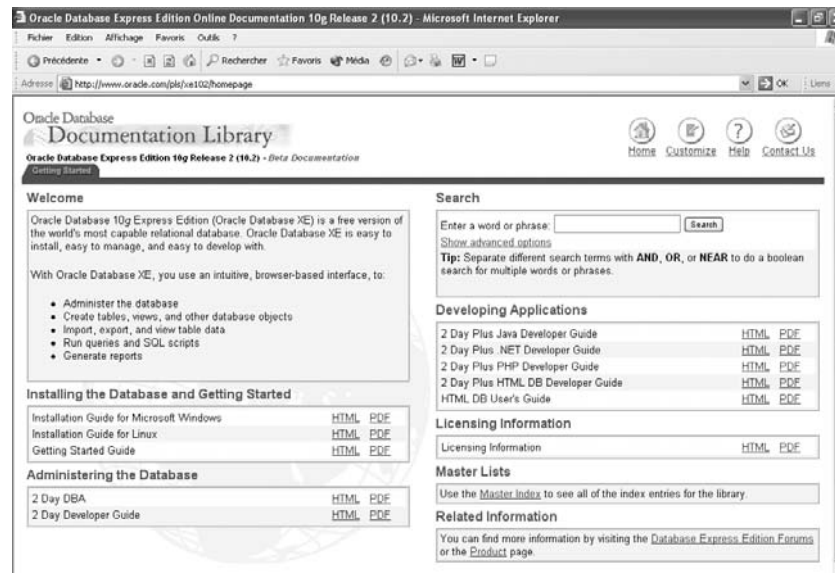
Oracle Database Express Edition Online Documentation 10g Release 2 (10.2) - Microsoft Internet Explorer

Fichier Edition Affichage Favoris Outils ?

Précédente Rechercher Favoris Média

Adresse http://www.oracle.com/pls/xe102/homepage OK Liens

Oracle Database
Documentation Library
Oracle Database Express Edition 10g Release 2 (10.2) - Beta Documentation
Getting Started

Home Customize Help Contact Us

Welcome

Oracle Database 10g Express Edition (Oracle Database XE) is a free version of the world's most capable relational database. Oracle Database XE is easy to install, easy to manage, and easy to develop with.

With Oracle Database XE, you use an intuitive, browser-based interface, to:

- Administer the database
- Create tables, views, and other database objects
- Import, export, and view table data
- Run queries and SQL scripts
- Generate reports

Installing the Database and Getting Started

| Installation Guide for Microsoft Windows | HTML | PDF |
|---|---|---|
| Installation Guide for Linux | HTML | PDF |
| Getting Started Guide | HTML | PDF |

Administering the Database

| 2 Day DBA | HTML | PDF |
|---|---|---|
| 2 Day Developer Guide | HTML | PDF |

Search

Enter a word or phrase: Search
Show advanced options
Tip: Separate different search terms with AND, OR, or NEAR to do a boolean search for multiple words or phrases.

Developing Applications

| 2 Day Plus Java Developer Guide | HTML | PDF |
|---|---|---|
| 2 Day Plus .NET Developer Guide | HTML | PDF |
| 2 Day Plus PHP Developer Guide | HTML | PDF |
| 2 Day Plus HTML DB Developer Guide | HTML | PDF |
| HTML DB User's Guide | HTML | PDF |

Licensing Information

| Licensing Information | HTML | PDF |
|---|---|---|

Master Lists

Use the Master Index to see all of the index entries for the library.

Related Information

You can find more information by visiting the Database Express Edition Forums or the Product page.